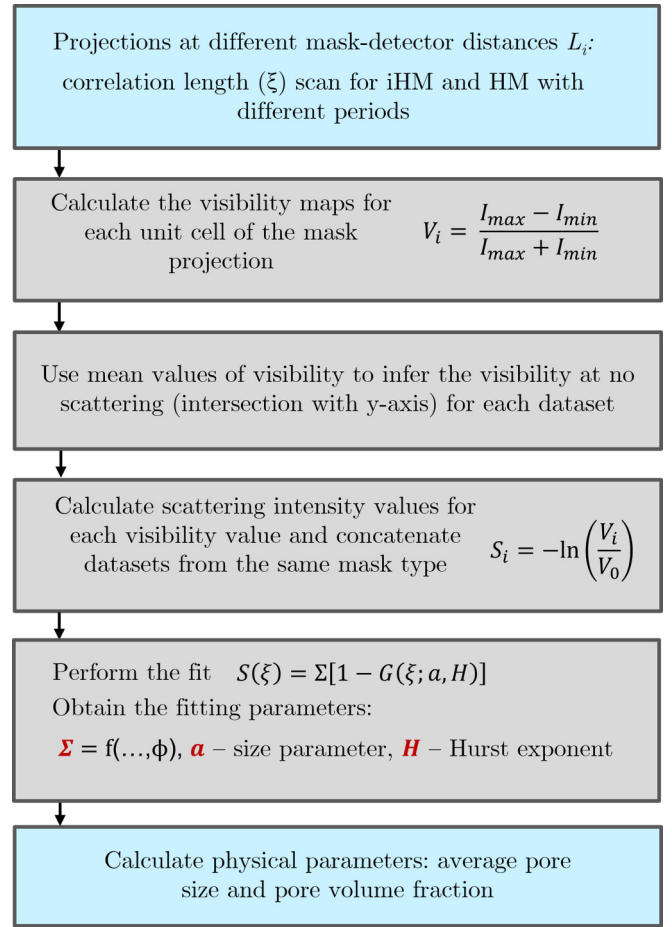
Projections at different mask-detector distances $L_i$: correlation length ($\xi$) scan for iHM and HM with different periods

Calculate the visibility maps for each unit cell of the mask projection $V_i = \frac{I_{max} - I_{min}}{I_{max} + I_{min}}$

Use mean values of visibility to infer the visibility at no scattering (intersection with y-axis) for each dataset

Calculate scattering intensity values for each visibility value and concatenate datasets from the same mask type $S_i = -\ln\left(\frac{V_i}{V_0}\right)$

Perform the fit $S(\xi) = \Sigma[1 - G(\xi; a, H)]$
Obtain the fitting parameters:
$\Sigma$ = f(…,ϕ), $a$ – size parameter, $H$ – Hurst exponent

Calculate physical parameters: average pore size and pore volume fraction